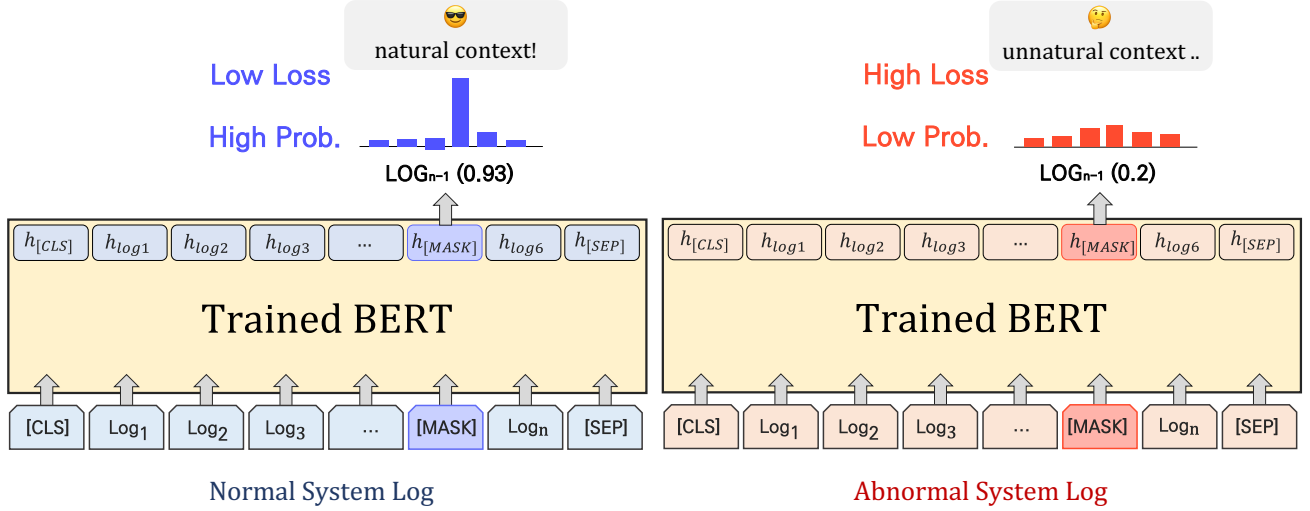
😎
natural context!

Low Loss

High Prob.

LOG$_{n-1}$ (0.93)

$h_{[CLS]}$ $h_{log1}$ $h_{log2}$ $h_{log3}$ … $h_{[MASK]}$ $h_{log6}$ $h_{[SEP]}$

Trained BERT

[CLS] Log$_1$ Log$_2$ Log$_3$ … [MASK] Log$_n$ [SEP]

Normal System Log

🤔
unnatural context ..

High Loss

Low Prob.

LOG$_{n-1}$ (0.2)

$h_{[CLS]}$ $h_{log1}$ $h_{log2}$ $h_{log3}$ … $h_{[MASK]}$ $h_{log6}$ $h_{[SEP]}$

Trained BERT

[CLS] Log$_1$ Log$_2$ Log$_3$ … [MASK] Log$_n$ [SEP]

Abnormal System Log